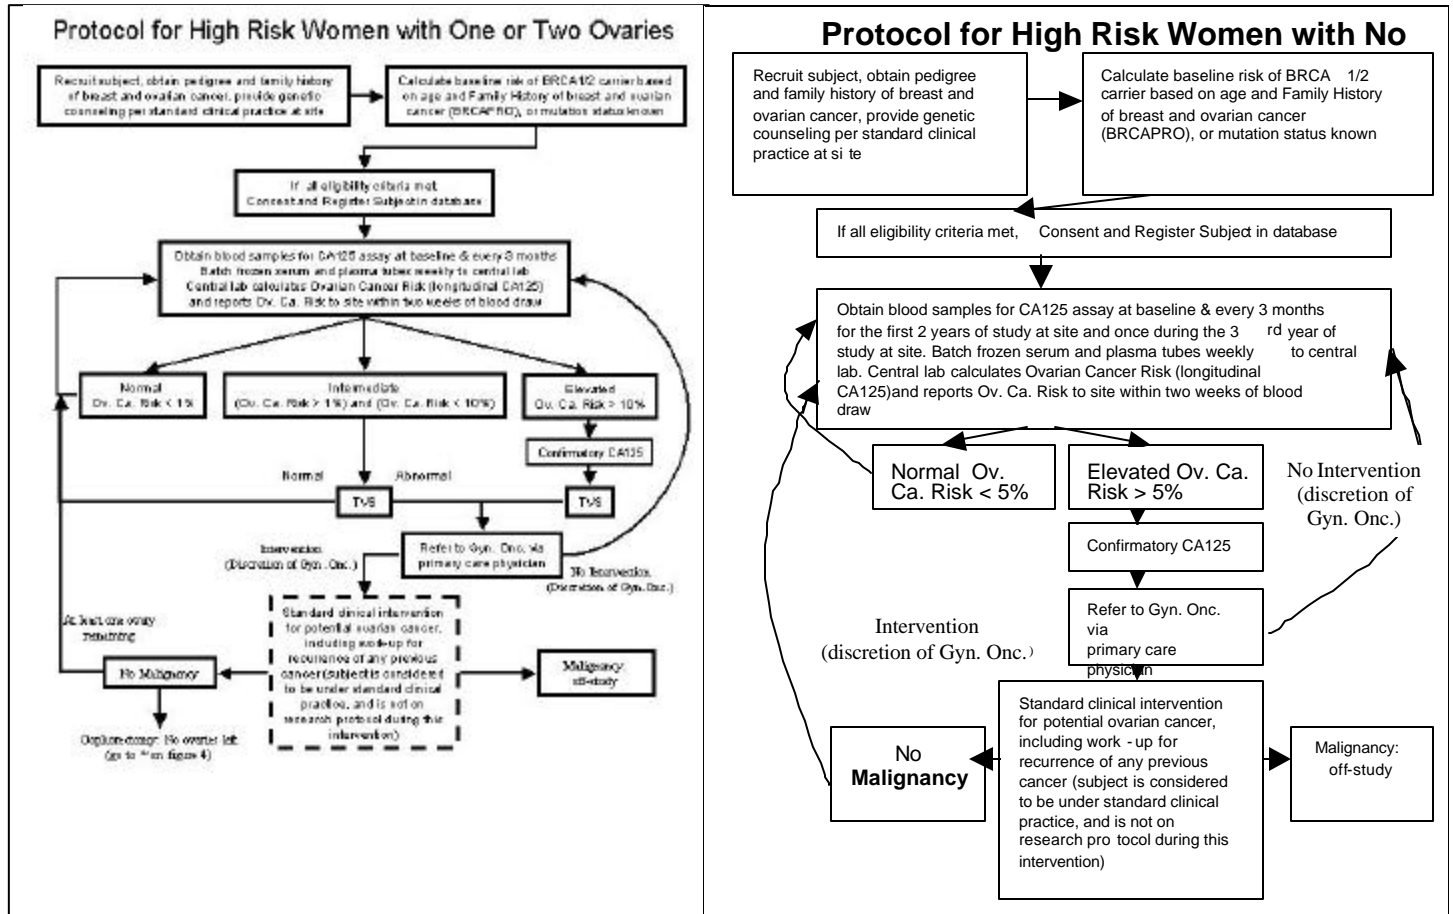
Protocol for High Risk Women with One or Two Ovaries

Recruit subject, obtain pedigree and family history of breast and ovarian cancer, provide genetic counseling per standard clinical practice at site

Calculate baseline risk of BRCA1/2 carrier based on age and Family History of breast and ovarian cancer (BRCAPRO), or mutation status known

If all eligibility criteria met Consent and Register Subject in database

Obtain blood samples for CA125 assay at baseline & every 3 months Batch frozen serum and plasma tubes weekly to central lab Central lab calculates Ovarian Cancer Risk (longitudinal CA125) and reports Ov. Ca. Risk to site within two weeks of blood draw

Normal Ov. Ca. Risk < 1%

Intermediate (Ov. Ca. Risk > 1%) and (Ov. Ca. Risk < 10%)

Elevated Ov. Ca. Risk > 10%

Confirmatory CA125

Normal

Abnormal

TVS

TVS

Refer to Gyn. Onc. via primary care physician

Intervention (Discretion of Gyn. Onc.)

No Intervention (Discretion of Gyn. Onc.)

At least one ovary remaining

No Malignancy

Standard clinical intervention for potential ovarian cancer, including work-up for recurrence of any previous cancer (subject is considered to be under standard clinical practice, and is not on research protocol during this intervention)

Malignancy off-study

Oophorectomy: No ovaries left (go to ** on figure 4)

Protocol for High Risk Women with No

Recruit subject, obtain pedigree and family history of breast and ovarian cancer, provide genetic counseling per standard clinical practice at si te

Calculate baseline risk of BRCA 1/2 carrier based on age and Family History of breast and ovarian cancer (BRCAPRO), or mutation status known

If all eligibility criteria met, Consent and Register Subject in database

Obtain blood samples for CA125 assay at baseline & every 3 months for the first 2 years of study at site and once during the 3 rd year of study at site. Batch frozen serum and plasma tubes weekly to central lab. Central lab calculates Ovarian Cancer Risk (longitudinal CA125)and reports Ov. Ca. Risk to site within two weeks of blood draw

Normal Ov. Ca. Risk < 5%

Elevated Ov. Ca. Risk > 5%

No Intervention (discretion of Gyn. Onc.)

Confirmatory CA125

Refer to Gyn. Onc. via primary care physician

Intervention (discretion of Gyn. Onc.)

No Malignancy

Standard clinical intervention for potential ovarian cancer, including work - up for recurrence of any previous cancer (subject is considered to be under standard clinical practice, and is not on research pro tocol during this intervention)

Malignancy: off-study